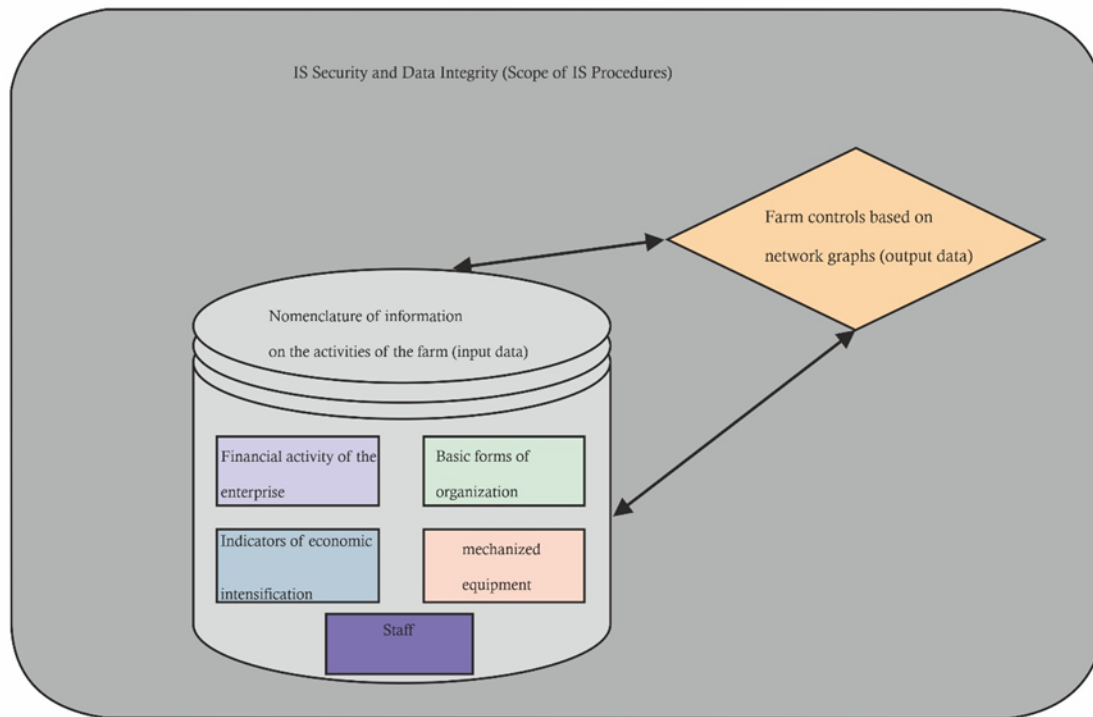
IS Security and Data Integrity (Scope of IS Procedures)

Farm controls based on network graphs (output data)

Nomenclature of information on the activities of the farm (input data)

Financial activity of the enterprise

Basic forms of organization

Indicators of economic intensification

mechanized equipment

Staff